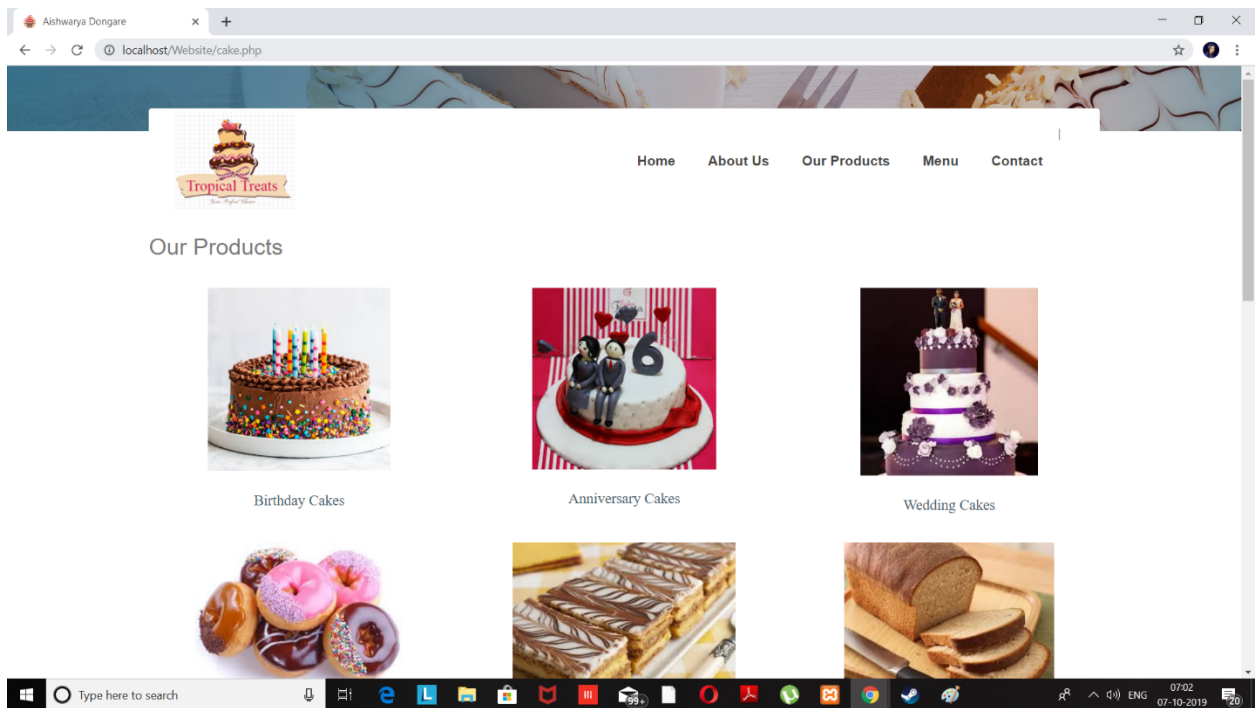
Aishwarya Dongare

localhost/Website/cake.php

Tropical Treats

Home About Us Our Products Menu Contact

Our Products

Birthday Cakes

Anniversary Cakes

Wedding Cakes

Type here to search

99+

ENG

07:02
07-10-2019

20